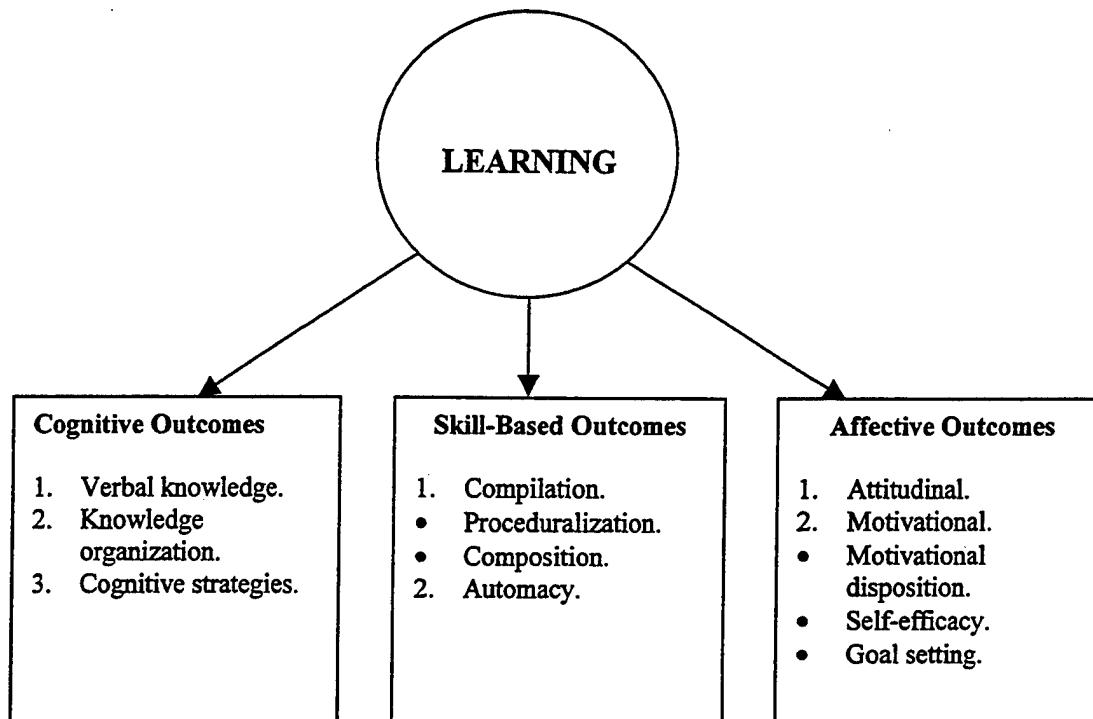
LEARNING

Cognitive Outcomes

1. Verbal knowledge.
2. Knowledge organization.
3. Cognitive strategies.

Skill-Based Outcomes

1. Compilation.
• Proceduralization.
• Composition.
2. Automacy.

Affective Outcomes

1. Attitudinal.
2. Motivational.
• Motivational disposition.
• Self-efficacy.
• Goal setting.